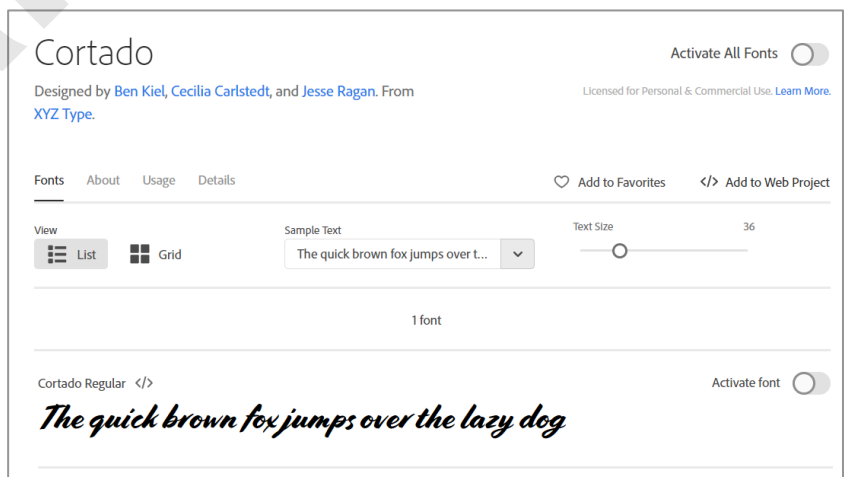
Cortado

Activate All Fonts

Designed by Ben Kiel, Cecilia Carlstedt, and Jesse Ragan. From XYZ Type.

Licensed for Personal & Commercial Use. Learn More.

Fonts About Usage Details

Add to Favorites

</> Add to Web Project

View

List

Grid

Sample Text

The quick brown fox jumps over t...

Text Size

36

1 font

Cortado Regular </>

Activate font

The quick brown fox jumps over the lazy dog